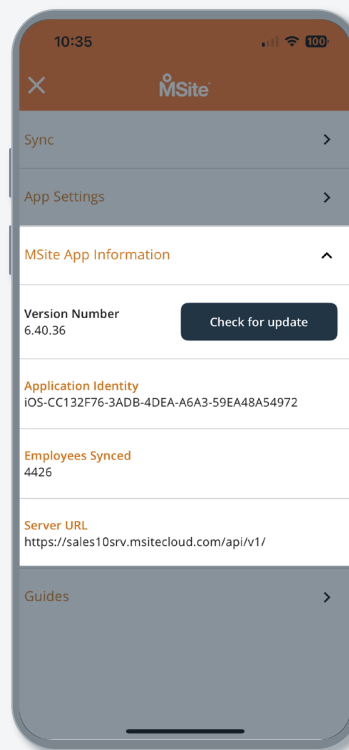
10:35

100

MSite

Sync

App Settings

MSite App Information

Version Number
6.40.36

Check for update

Application Identity
iOS-CC132F76-3ADB-4DEA-A6A3-59EA48A54972

Employees Synced
4426

Server URL
https://sales10srv.msitecloud.com/api/v1/

Guides